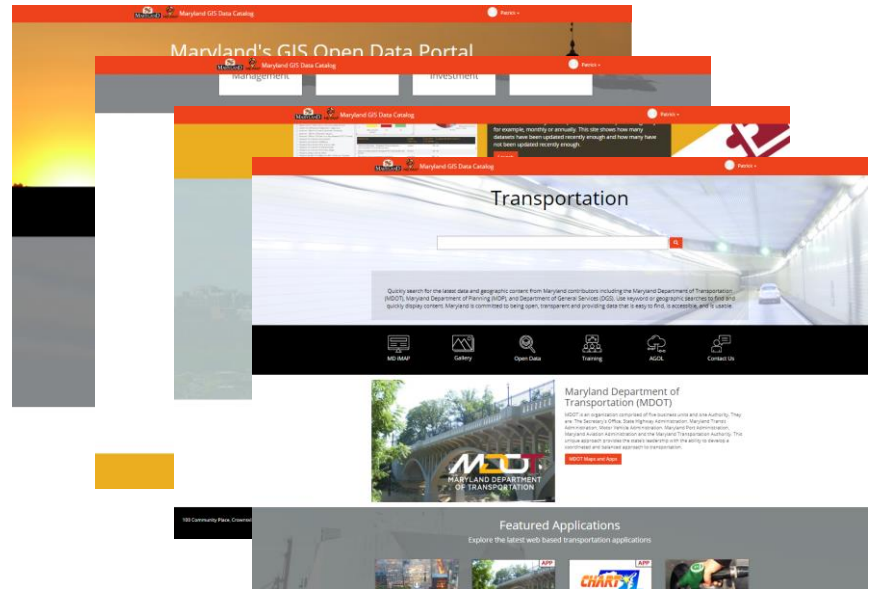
Maryland GIS Data Catalog

Maryland's GIS Open Data Portal

Maryland GIS Data Catalog

Management

Investment

Maryland GIS Data Catalog

for example, monthly or annually. This site shows how many datasets have been updated recently enough and how many have not been updated recently enough.

Maryland GIS Data Catalog

Transportation

Quickly search for the latest data and geographic content from Maryland contributors including the Maryland Department of Transportation (MDOT), Maryland Department of Planning (MDP), and Department of General Services (DGS). Use keyword or geographic searches to find and quickly display content. Maryland is committed to being open, transparent and providing data that is easy to find, is accessible, and is usable.

MD iMAP

Gallery

Open Data

Training

AGOL

Contact Us

Maryland Department of Transportation (MDOT)

MDOT is an organization comprised of five business units and one Authority. They are: The Secretary's Office, State Highway Administration, Maryland Transit Administration, Motor Vehicle Administration, Maryland Port Administration, Maryland Aviation Administration and the Maryland Transportation Authority. This unique approach provides the state's leadership with the ability to develop a coordinated and balanced approach to transportation.

MDOT Maps and Apps

MDOT
MARYLAND DEPARTMENT OF TRANSPORTATION

Featured Applications

Explore the latest web based transportation applications

APP

APP

CHART

100 Community Place, Crownsv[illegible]